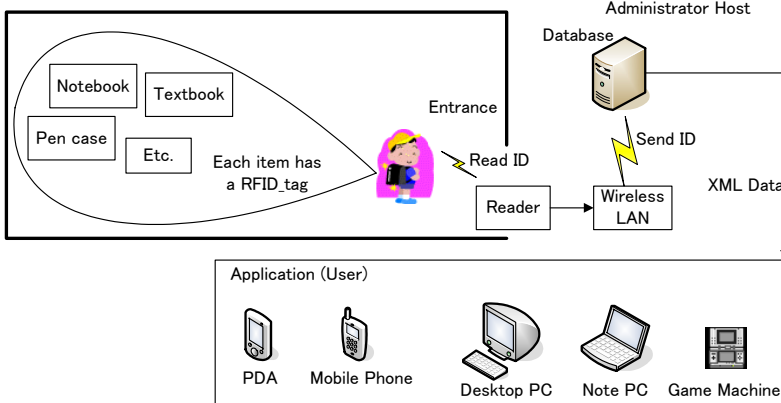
Administrator Host

Database

Notebook

Textbook

Pen case

Etc.

Each item has a RFID_tag

Entrance

Read ID

Send ID

Reader

Wireless LAN

XML Data

Application (User)

PDA

Mobile Phone

Desktop PC

Note PC

Game Machine